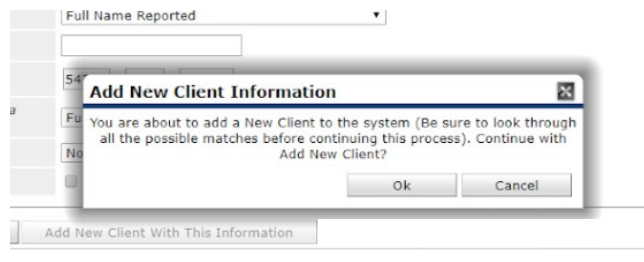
Full Name Reported

54

a

Fu

No

Add New Client Information

You are about to add a New Client to the system (Be sure to look through all the possible matches before continuing this process). Continue with Add New Client?

Ok

Cancel

Add New Client With This Information